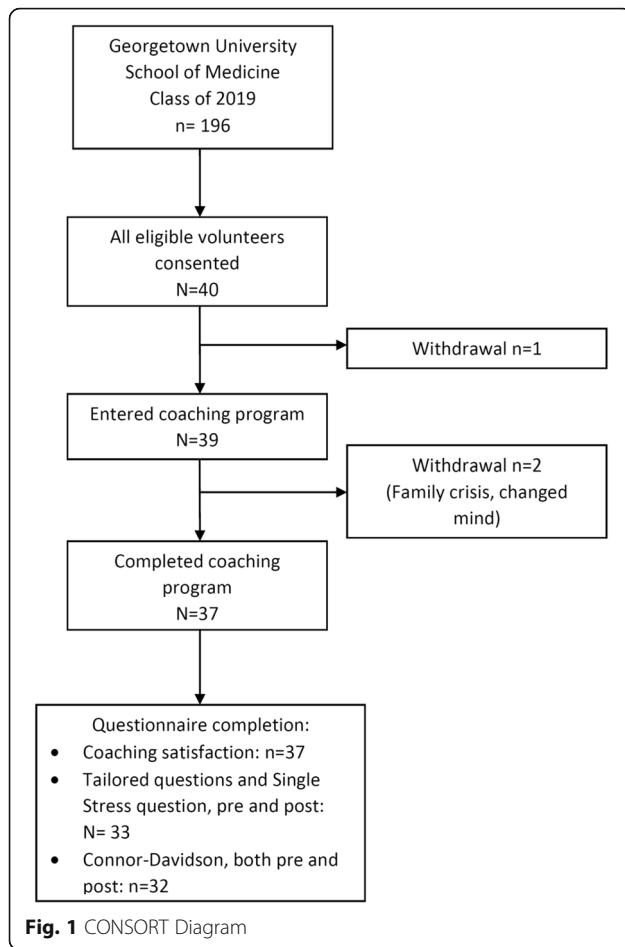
Georgetown University
School of Medicine
Class of 2019
n= 196

All eligible volunteers consented
N=40

Withdrawal n=1

Entered coaching program
N=39

Withdrawal n=2
(Family crisis, changed mind)

Completed coaching program
N=37

Questionnaire completion:
- Coaching satisfaction: n=37
- Tailored questions and Single Stress question, pre and post: N= 33
- Connor-Davidson, both pre and post: n=32

**Fig. 1** CONSORT Diagram